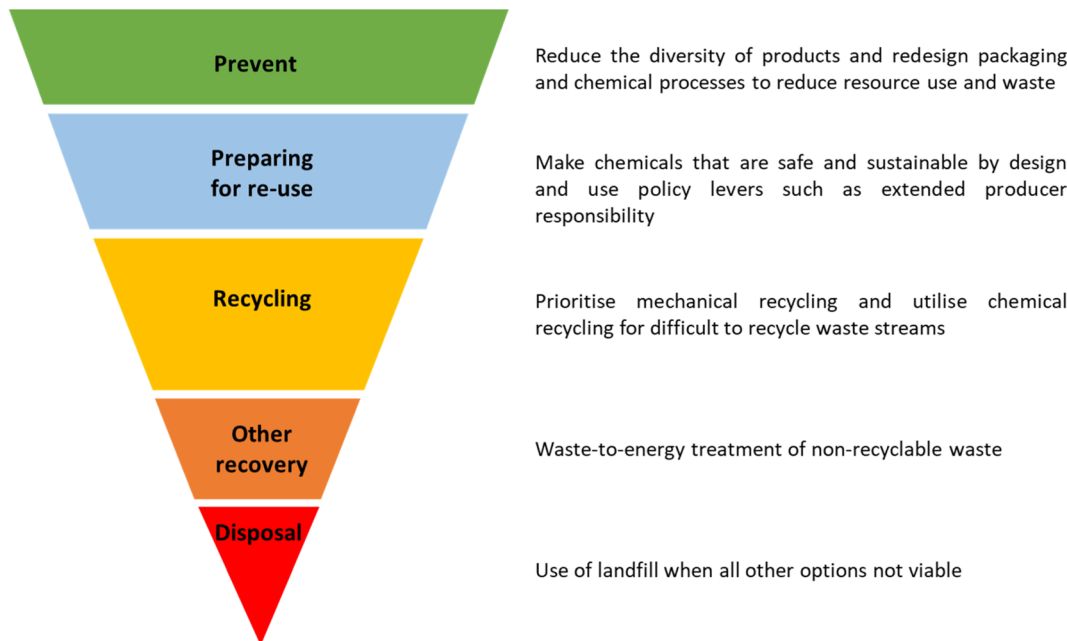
Prevent

Reduce the diversity of products and redesign packaging and chemical processes to reduce resource use and waste

Preparing for re-use

Make chemicals that are safe and sustainable by design and use policy levers such as extended producer responsibility

Recycling

Prioritise mechanical recycling and utilise chemical recycling for difficult to recycle waste streams

Other recovery

Waste-to-energy treatment of non-recyclable waste

Disposal

Use of landfill when all other options not viable